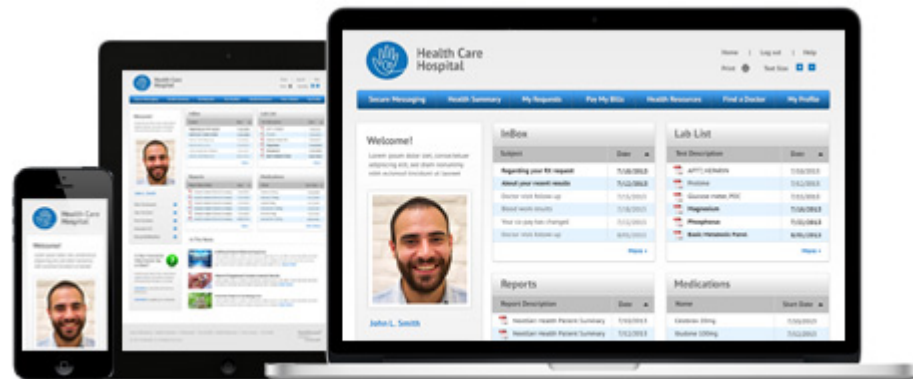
Health Care Hospital

Home | Log out | Help

Print Text Size

Secure Messaging | Health Summary | My Requests | Pay My Bills | Health Resources | Find a Doctor | My Profile

Welcome!

Lorem ipsum dolor sit, consectetuer adipiscing elit, sed diam nonummy nibh euismod tincidunt ut laoreet

John L. Smith

InBox

| Subject | Date |
|---|---|
| Regarding your Rx request | 7/18/2013 |
| About your recent results | 7/12/2013 |
| Doctor visit follow up | 7/12/2013 |
| Blood work results | 7/18/2013 |
| Your co-pay has changed | 7/12/2013 |
| Doctor visit follow up | 6/01/2013 |

More »

Lab List

| Test Description | Date |
|---|---|
| APTT, HEPARIN | 7/10/2013 |
| Protime | 7/12/2013 |
| Glucose meter, POC | 7/12/2013 |
| Magnesium | 7/18/2013 |
| Phosphorus | 7/12/2013 |
| Basic Metabolic Panel | 6/01/2013 |

More »

Reports

| Report Description | Date |
|---|---|
| Necktiam Health Patient Summary | 7/10/2013 |
| Necktiam Health Patient Summary | 7/12/2013 |

Medications

| Name | Start Date |
|---|---|
| Celebrex 20mg | 7/10/2013 |
| Zestril 100mg | 7/12/2013 |

Health Care Hospital

Welcome!